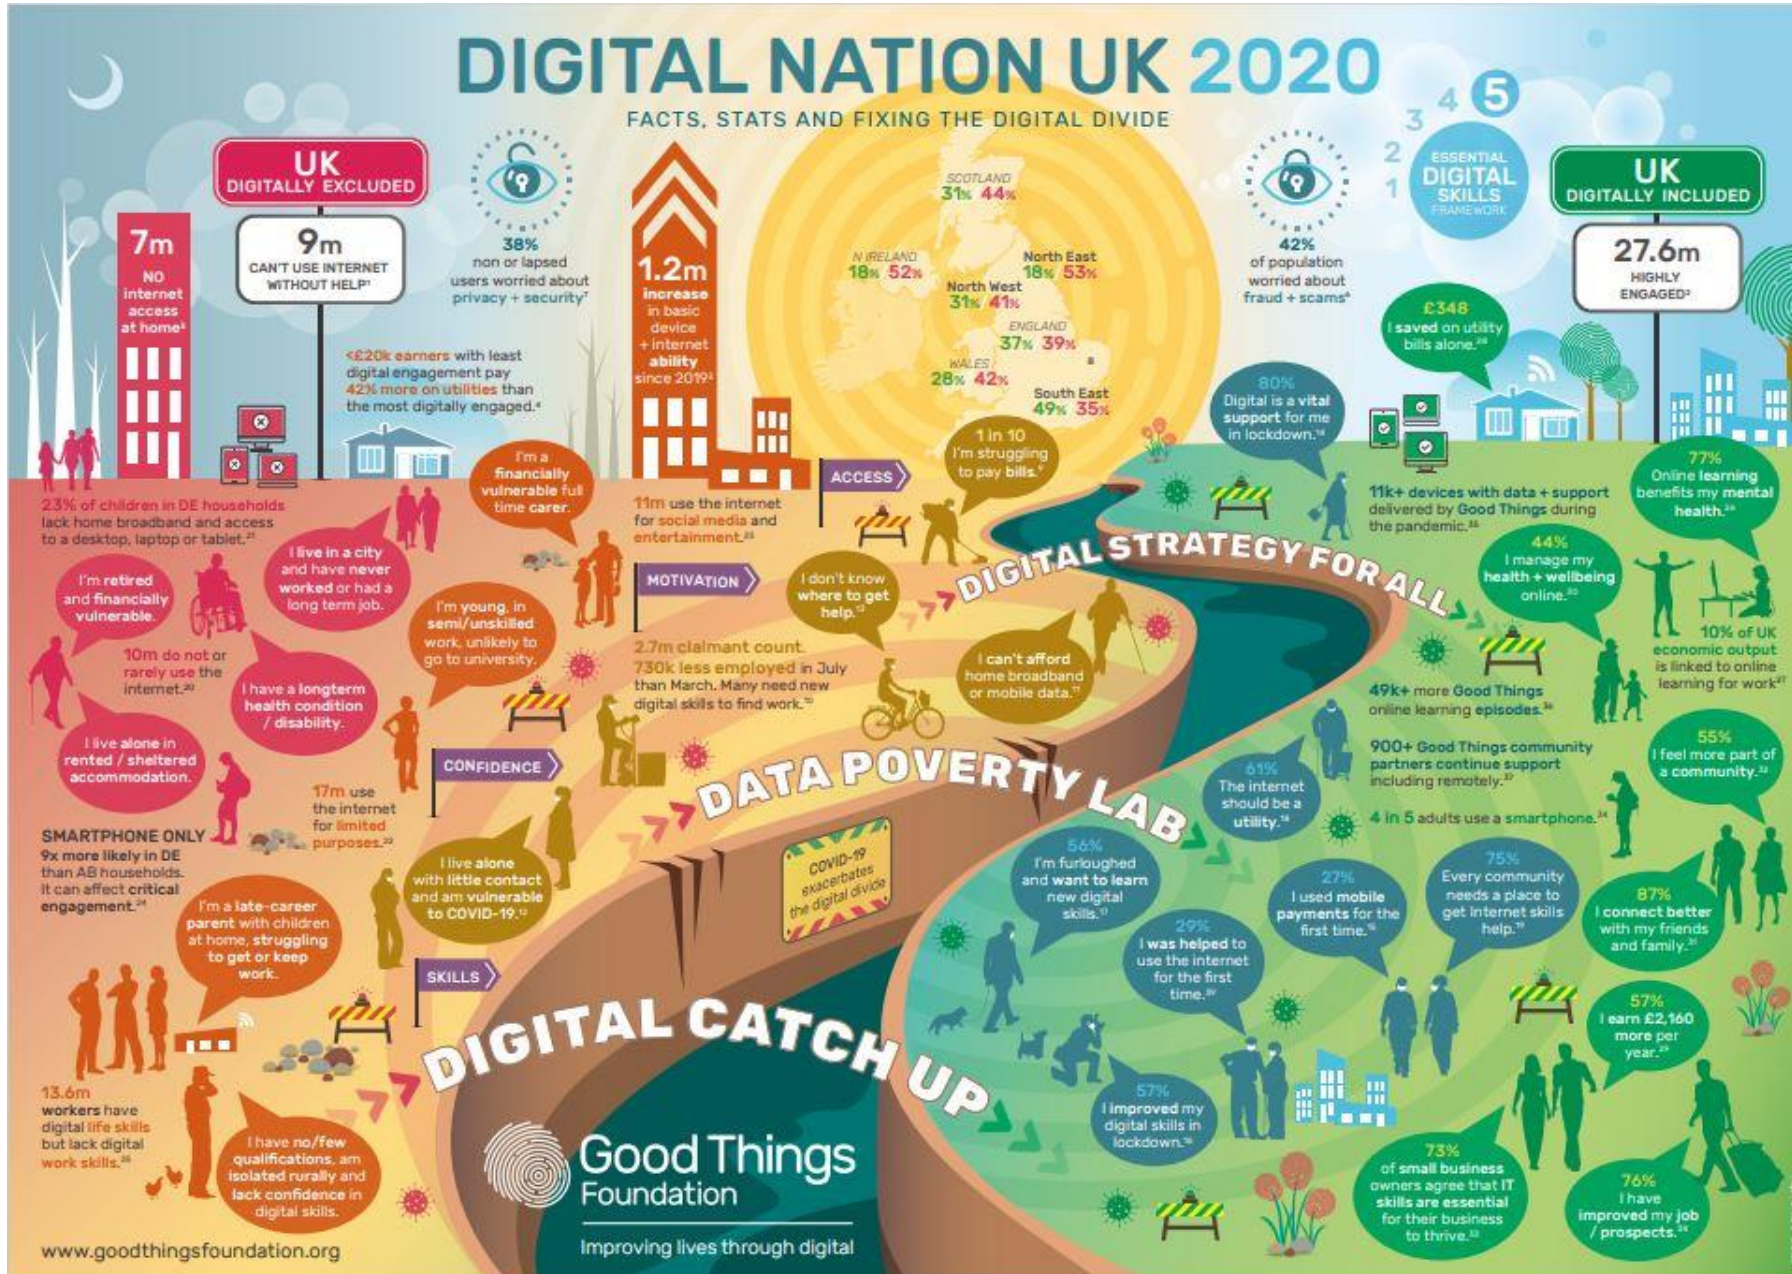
DIGITAL NATION UK 2020

FACTS, STATS AND FIXING THE DIGITAL DIVIDE

UK DIGITALLY EXCLUDED

7m NO internet access at home

9m CAN'T USE INTERNET WITHOUT HELP

38% non or lapsed users worried about privacy + security

1.2m increase in basic device + internet ability since 2019

SCOTLAND 31% 44%

N IRELAND 18% 52%

North East 18% 53%

North West 31% 41%

ENGLAND 37% 39%

WALES 28% 42%

South East 49% 35%

42% of population worried about fraud + scams

1 2 3 4 5 ESSENTIAL DIGITAL SKILLS FRAMEWORK

UK DIGITALLY INCLUDED

27.6m HIGHLY ENGAGED

£348 I saved on utility bills alone.

<£20k earners with least digital engagement pay 42% more on utilities than the most digitally engaged.

23% of children in DE households lack home broadband and access to a desktop, laptop or tablet.

I'm a financially vulnerable full time carer.

11m use the internet for social media and entertainment.

ACCESS

1 in 10 I'm struggling to pay bills.

80% Digital is a vital support for me in lockdown.

11k+ devices with data + support delivered by Good Things during the pandemic.

77% Online learning benefits my mental health.

I'm retired and financially vulnerable.

I live in a city and have never worked or had a long term job.

I'm young, in semi/unskilled work, unlikely to go to university.

MOTIVATION

I don't know where to get help.

DIGITAL STRATEGY FOR ALL

44% I manage my health + wellbeing online.

10% of UK economic output is linked to online learning for work

10m do not or rarely use the internet.

I have a longterm health condition / disability.

2.7m claimant count. 730k less employed in July than March. Many need new digital skills to find work.

I can't afford home broadband or mobile data.

49k+ more Good Things online learning episodes.

I live alone in rented / sheltered accommodation.

CONFIDENCE

DATA POVERTY LAB

61% The internet should be a utility.

900+ Good Things community partners continue support including remotely.

55% I feel more part of a community.

4 in 5 adults use a smartphone.

17m use the internet for limited purposes.

SMARTPHONE ONLY 9x more likely in DE than AB households. It can affect critical engagement.

I live alone with little contact and am vulnerable to COVID-19.

COVID-19 exacerbates the digital divide

56% I'm furloughed and want to learn new digital skills.

27% I used mobile payments for the first time.

75% Every community needs a place to get internet skills help.

87% I connect better with my friends and family.

I'm a late-career parent with children at home, struggling to get or keep work.

SKILLS

29% I was helped to use the internet for the first time.

DIGITAL CATCH UP

57% I earn £2,160 more per year.

13.6m workers have digital life skills but lack digital work skills.

I have no/few qualifications, am isolated rurally and lack confidence in digital skills.

57% I improved my digital skills in lockdown.

73% of small business owners agree that IT skills are essential for their business to thrive.

76% I have improved my job / prospects.

Good Things Foundation

Improving lives through digital

www.goodthingsfoundation.org